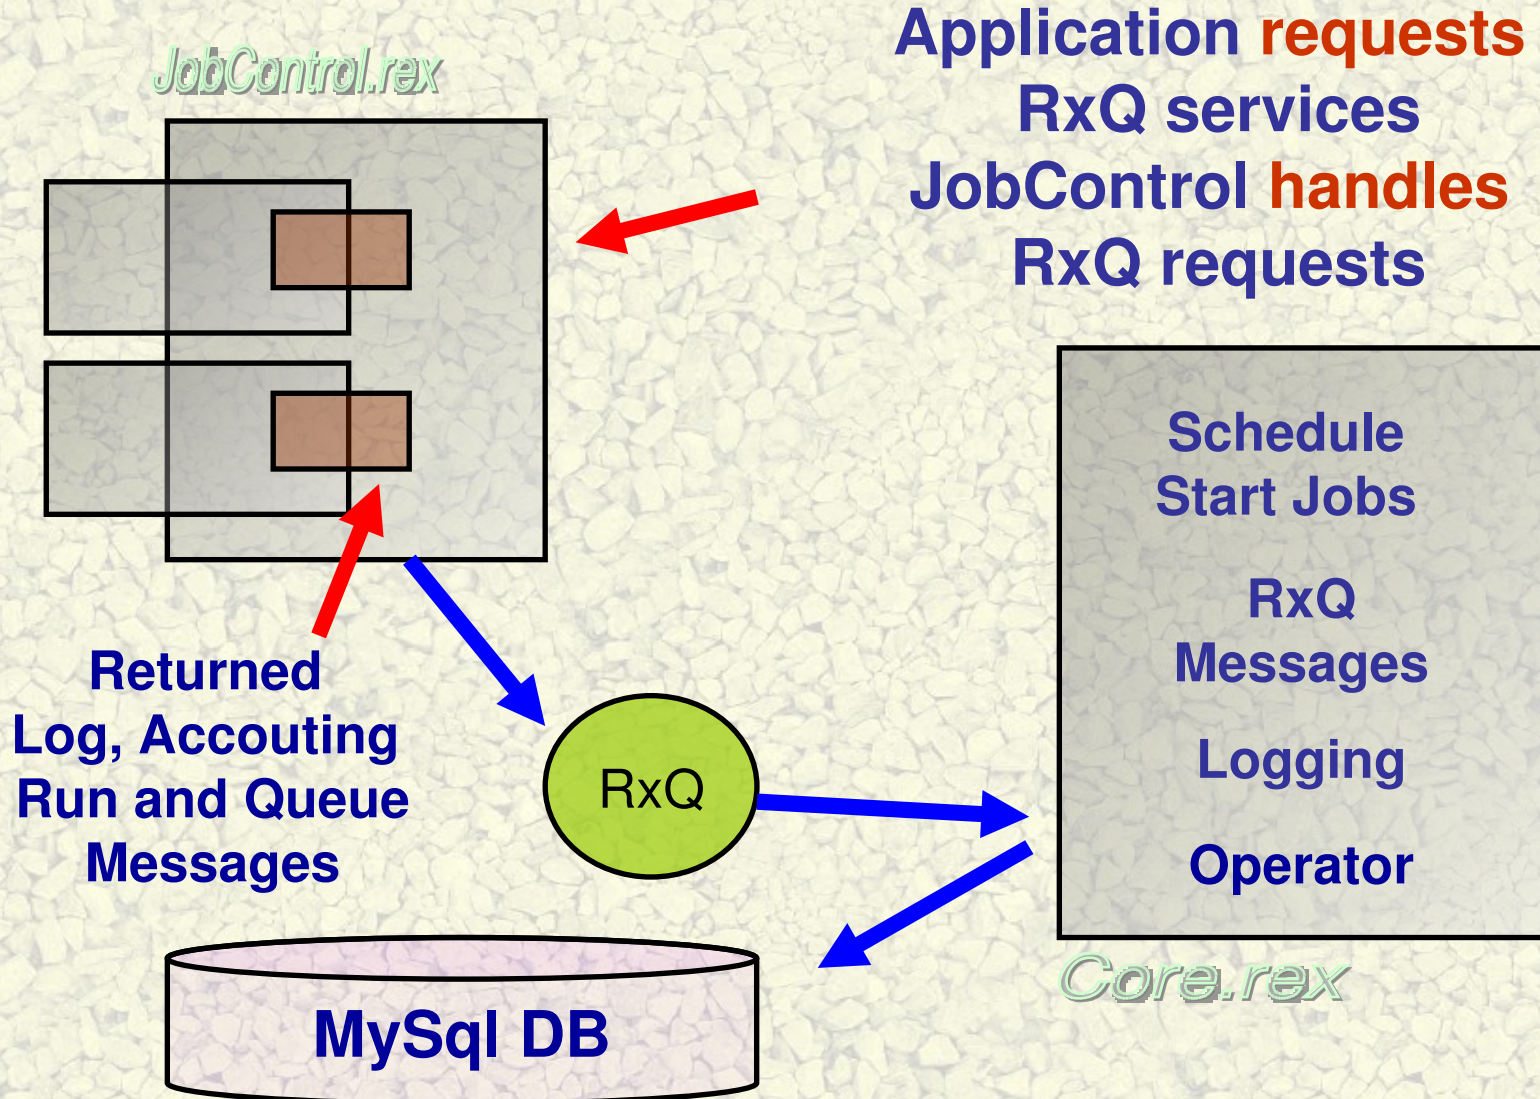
JobControl.rex

Application requests
RxQ services
JobControl handles
RxQ requests

Schedule
Start Jobs

RxQ
Messages

Logging

Operator

Returned
Log, Accouting
Run and Queue
Messages

RxQ

MySql DB

Core.rex